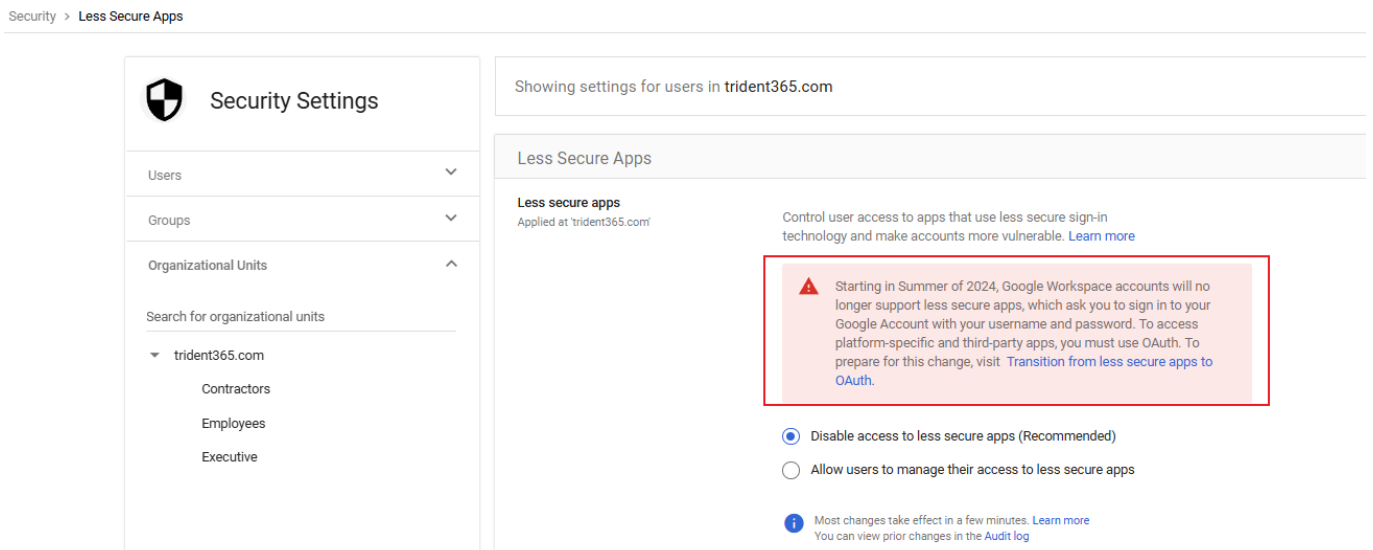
Security > Less Secure Apps

Security Settings

Users

Groups

Organizational Units

Search for organizational units

trident365.com

Contractors

Employees

Executive

Showing settings for users in trident365.com

Less Secure Apps

Less secure apps
Applied at 'trident365.com'

Control user access to apps that use less secure sign-in technology and make accounts more vulnerable. Learn more

Starting in Summer of 2024, Google Workspace accounts will no longer support less secure apps, which ask you to sign in to your Google Account with your username and password. To access platform-specific and third-party apps, you must use OAuth. To prepare for this change, visit Transition from less secure apps to OAuth.

Disable access to less secure apps (Recommended)

Allow users to manage their access to less secure apps

Most changes take effect in a few minutes. Learn more
You can view prior changes in the Audit log